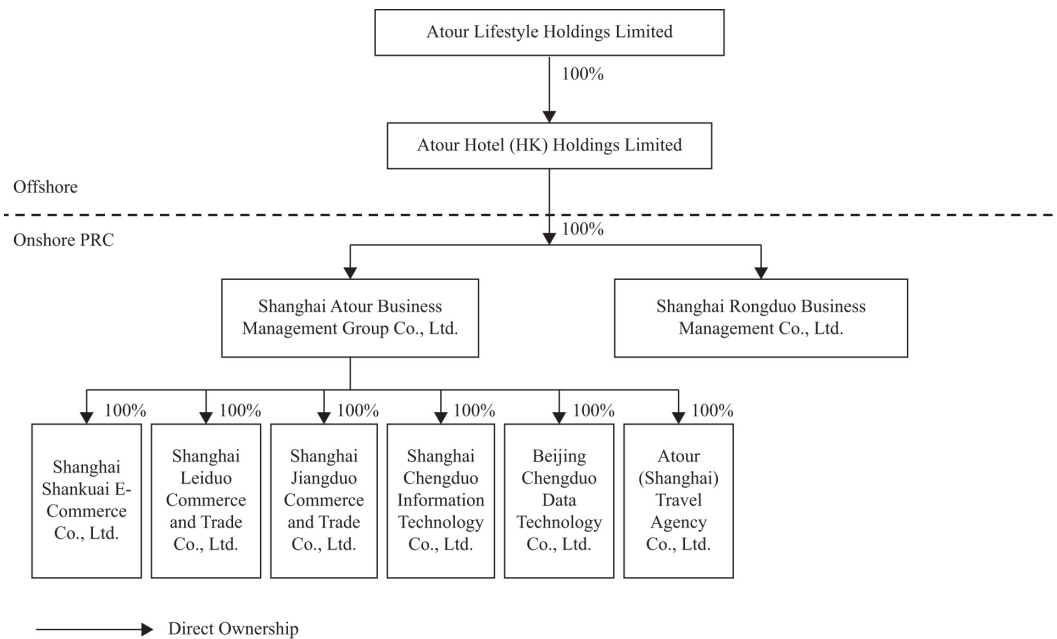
Atour Lifestyle Holdings Limited

100%

Atour Hotel (HK) Holdings Limited

Offshore

Onshore PRC

100%

Shanghai Atour Business Management Group Co., Ltd.

Shanghai Rongduo Business Management Co., Ltd.

100%

Shanghai Shankuai E-Commerce Co., Ltd.

100%

Shanghai Leiduo Commerce and Trade Co., Ltd.

100%

Shanghai Jiangduo Commerce and Trade Co., Ltd.

100%

Shanghai Chengduo Information Technology Co., Ltd.

100%

Beijing Chengduo Data Technology Co., Ltd.

100%

Atour (Shanghai) Travel Agency Co., Ltd.

Direct Ownership